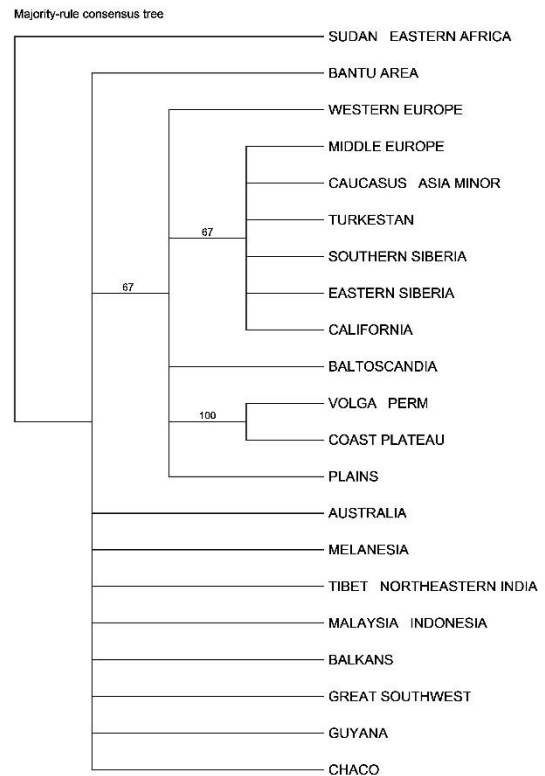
Majority-rule consensus tree

SUDAN EASTERN AFRICA
BANTU AREA
WESTERN EUROPE
MIDDLE EUROPE
CAUCASUS ASIA MINOR
TURKESTAN
SOUTHERN SIBERIA
EASTERN SIBERIA
CALIFORNIA
BALTOSCANDIA
VOLGA PERM
COAST PLATEAU
PLAINS
AUSTRALIA
MELANESIA
TIBET NORTHEASTERN INDIA
MALAYSIA INDONESIA
BALKANS
GREAT SOUTHWEST
GUYANA
CHACO

67
67
100